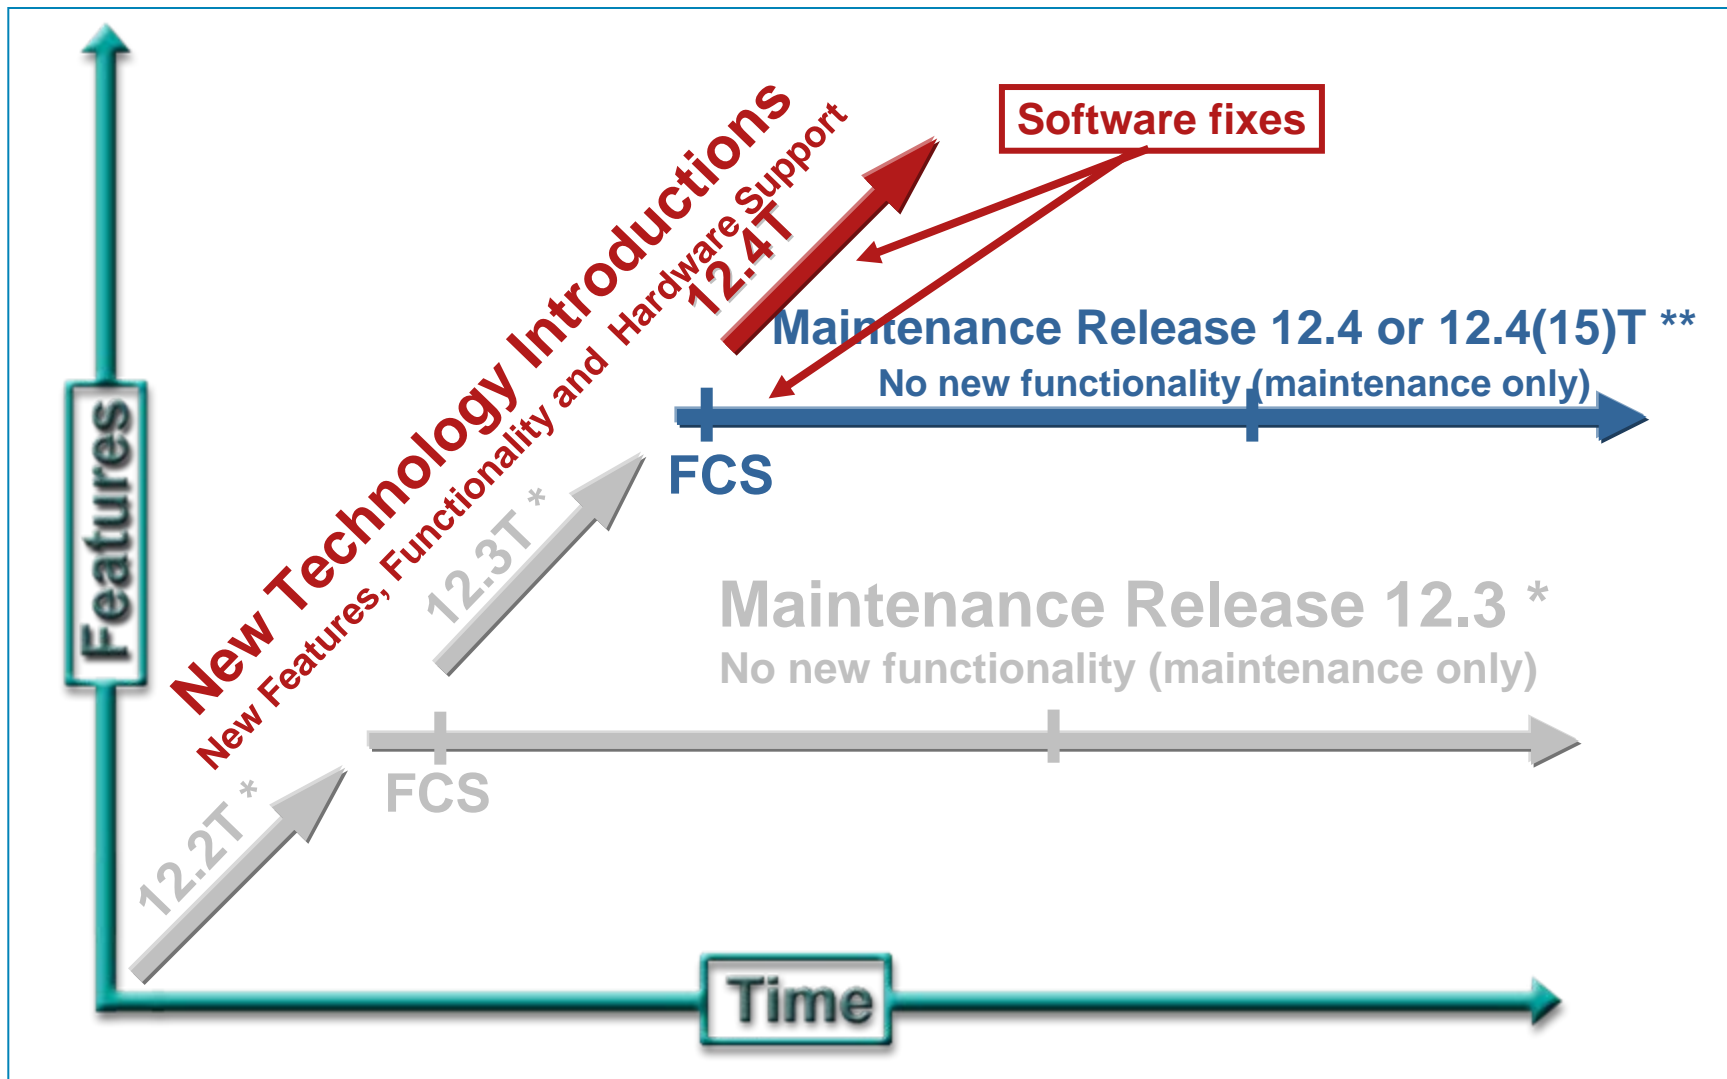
Features

New Technology Introductions
New Features, Functionality and Hardware Support

12.4T

Software fixes

Maintenance Release 12.4 or 12.4(15)T **
No new functionality (maintenance only)

FCS

12.3T *

Maintenance Release 12.3 *
No new functionality (maintenance only)

FCS

12.2T *

Time